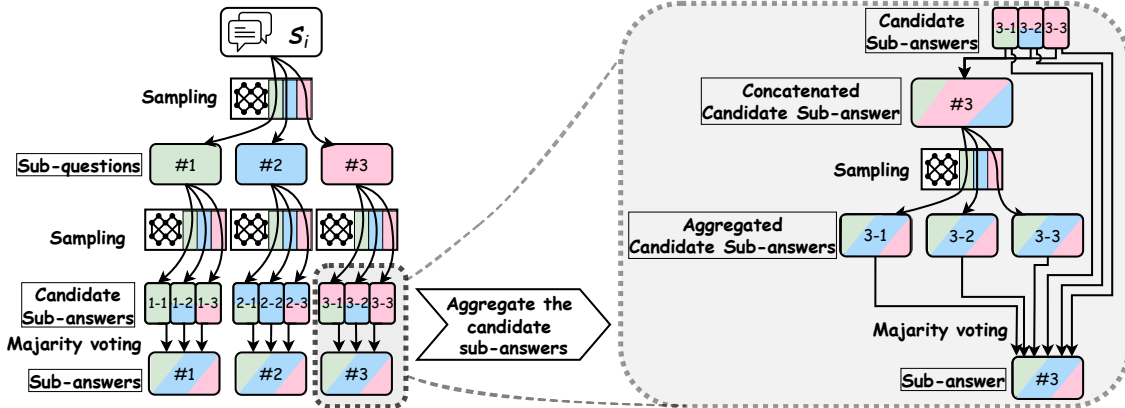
$S_i$

Sampling

Sub-questions #1 #2 #3

Sampling

Candidate Sub-answers 1-1 1-2 1-3 2-1 2-2 2-3 3-1 3-2 3-3

Majority voting

Sub-answers #1 #2 #3

Aggregate the candidate sub-answers

Candidate Sub-answers 3-1 3-2 3-3

Concatenated Candidate Sub-answer #3

Sampling

Aggregated Candidate Sub-answers 3-1 3-2 3-3

Majority voting

Sub-answer #3